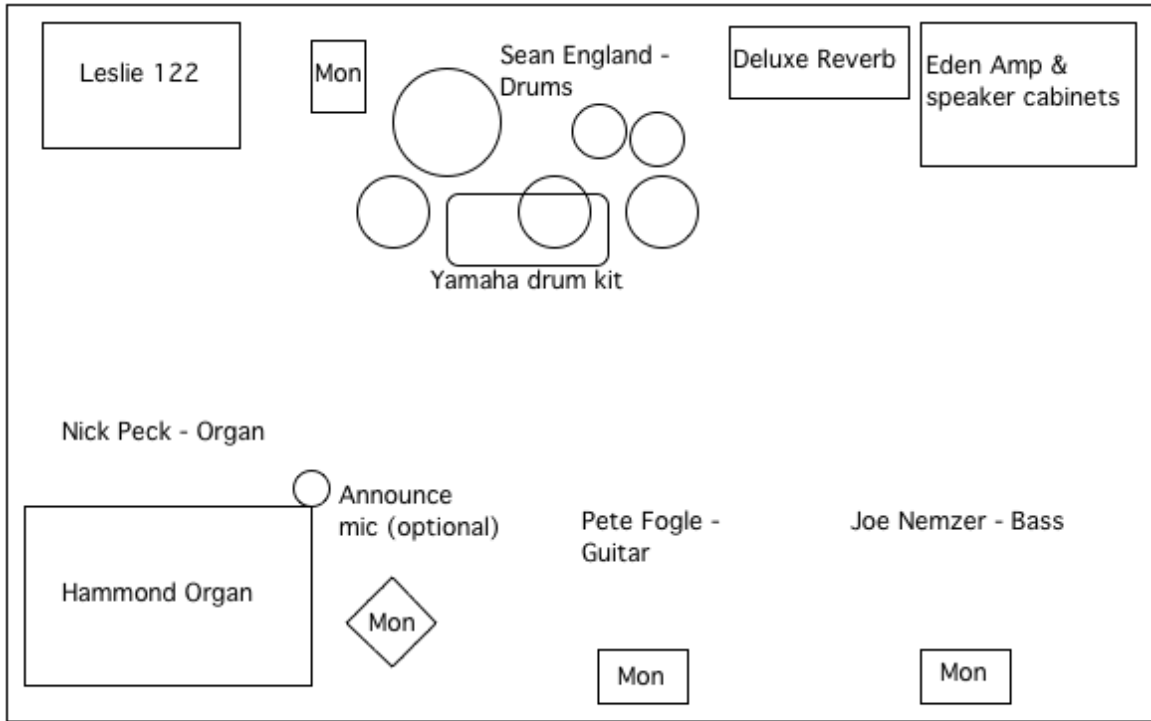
Leslie 122

Mon

Sean England - Drums

Deluxe Reverb

Eden Amp & speaker cabinets

Yamaha drum kit

Nick Peck - Organ

Announce mic (optional)

Pete Fogle - Guitar

Joe Nemzer - Bass

Hammond Organ

Mon

Mon

Mon